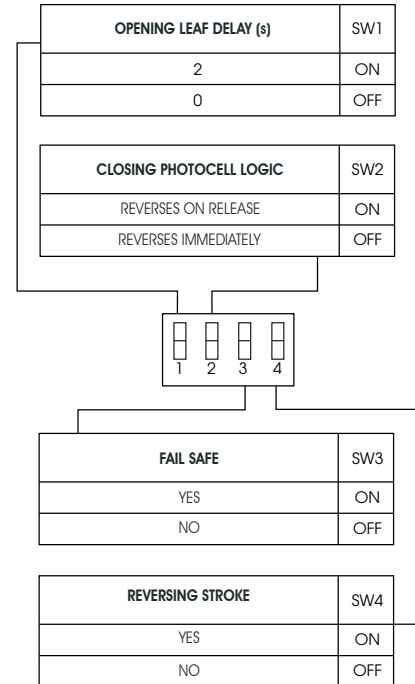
| OPENING LEAF DELAY (s) | SW1 |
|---|---|
| 2 | ON |
| 0 | OFF |

| CLOSING PHOTOCELL LOGIC | SW2 |
|---|---|
| REVERSES ON RELEASE | ON |
| REVERSES IMMEDIATELY | OFF |

1 2 3 4

| FAIL SAFE | SW3 |
|---|---|
| YES | ON |
| NO | OFF |

| REVERSING STROKE | SW4 |
|---|---|
| YES | ON |
| NO | OFF |